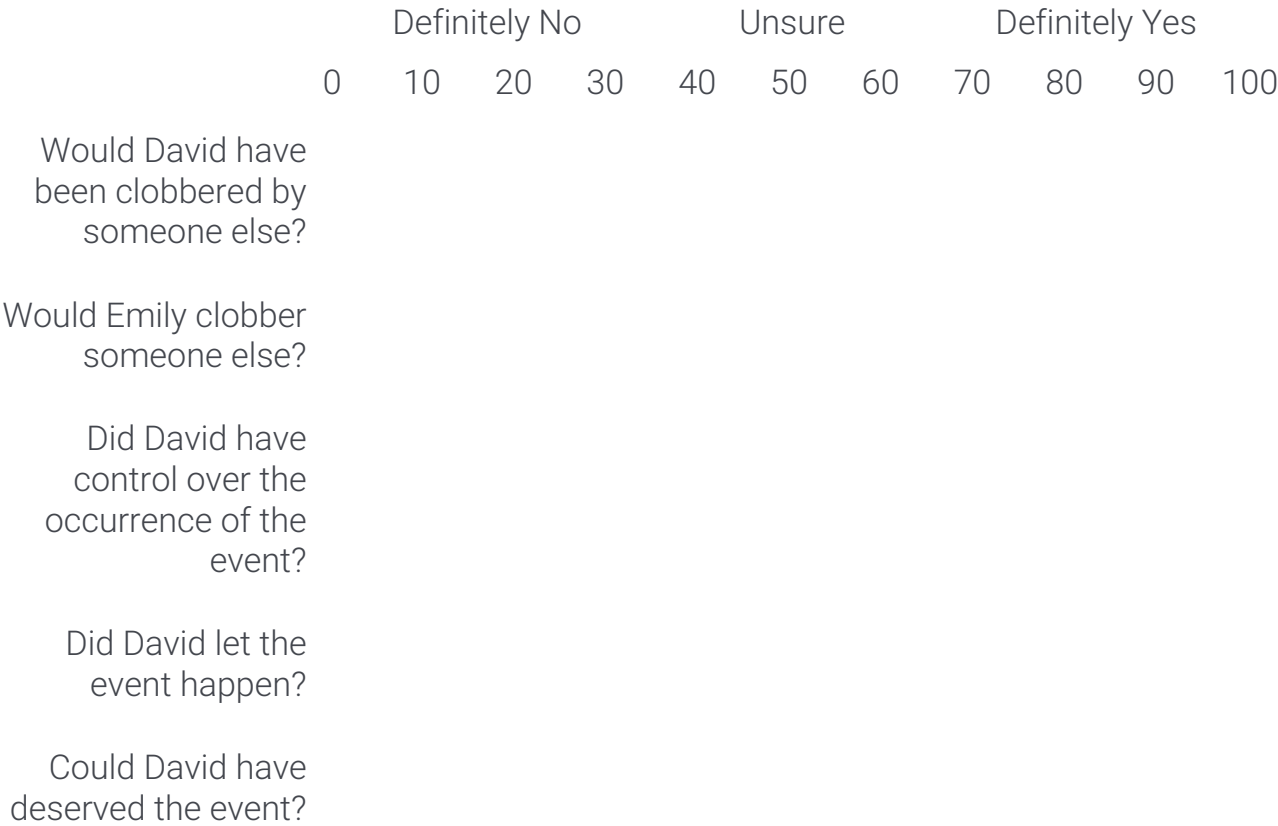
Definitely No Unsure Definitely Yes

0 10 20 30 40 50 60 70 80 90 100

Would David have been clobbered by someone else?

Would Emily clobber someone else?

Did David have control over the occurrence of the event?

Did David let the event happen?

Could David have deserved the event?